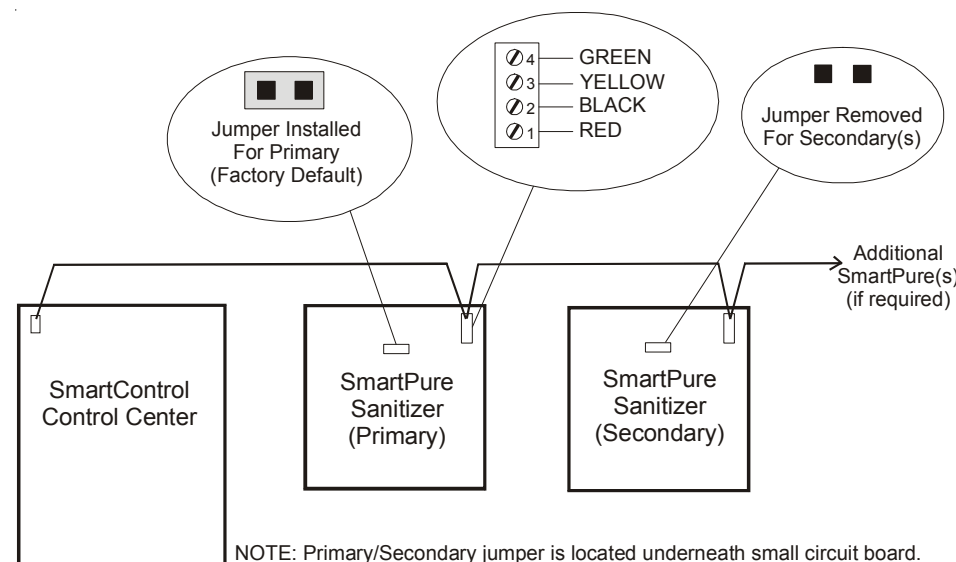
Jumper Installed For Primary (Factory Default)

4 GREEN
3 YELLOW
2 BLACK
1 RED

Jumper Removed For Secondary(s)

Additional SmartPure(s) (if required)

SmartControl Control Center

SmartPure Sanitizer (Primary)

SmartPure Sanitizer (Secondary)

NOTE: Primary/Secondary jumper is located underneath small circuit board.